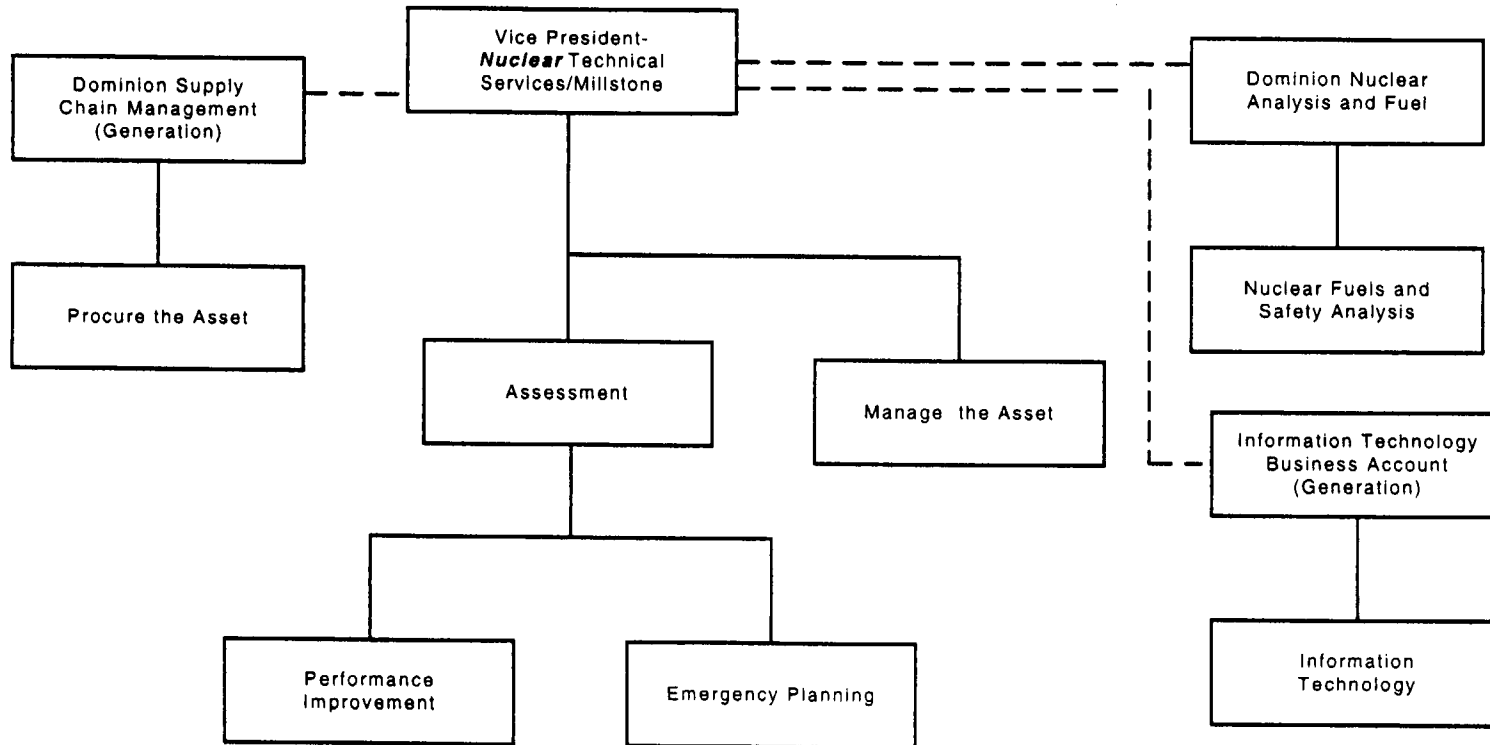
Dominion Supply Chain Management (Generation)

Vice President-
Nuclear Technical Services/Millstone

Dominion Nuclear Analysis and Fuel

Procure the Asset

Nuclear Fuels and Safety Analysis

Assessment

Manage the Asset

Information Technology Business Account (Generation)

Performance Improvement

Emergency Planning

Information Technology